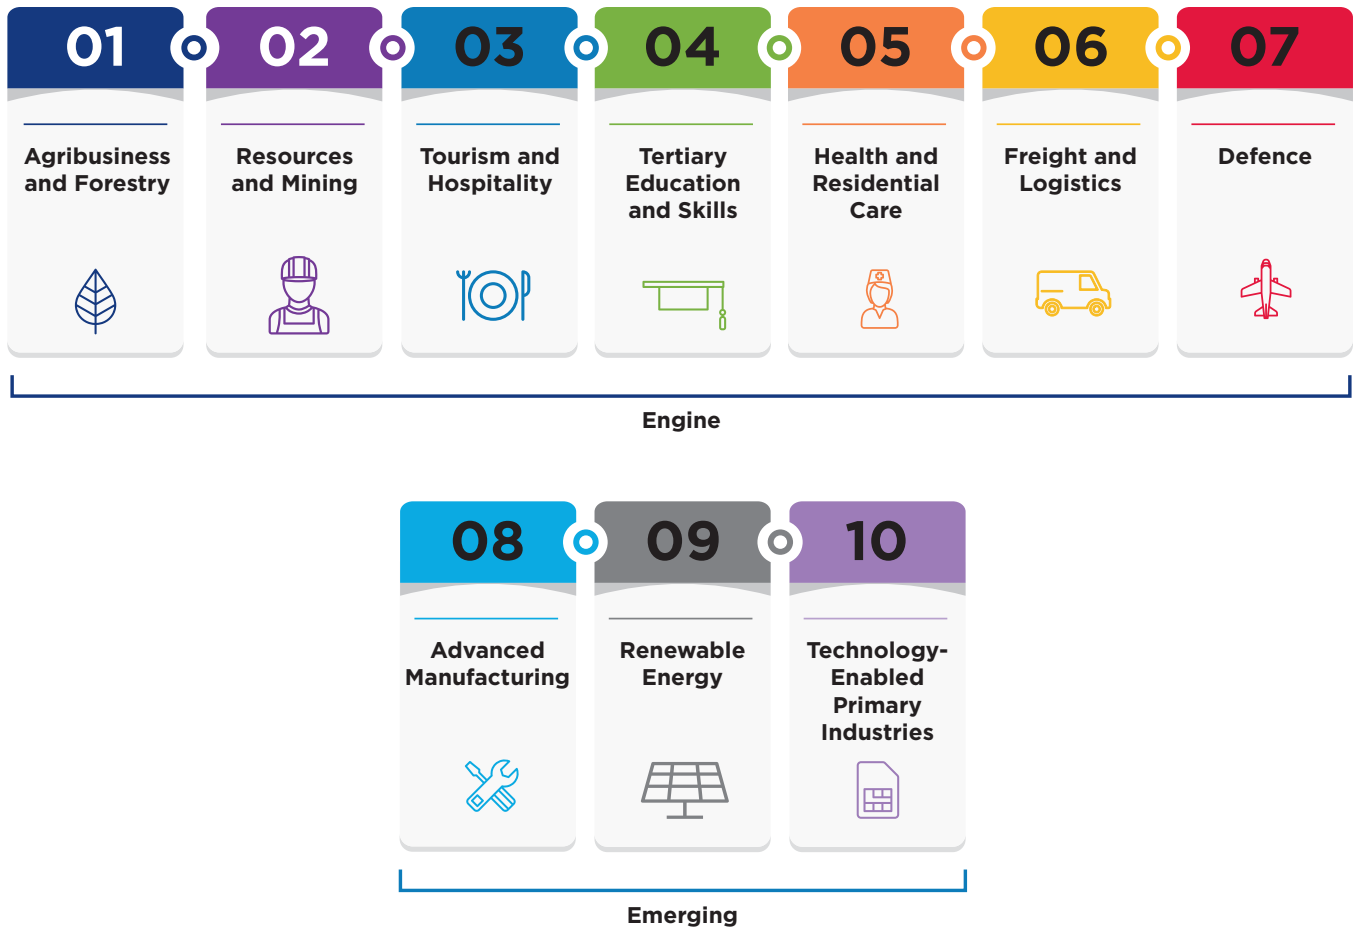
01
Agribusiness and Forestry

02
Resources and Mining

03
Tourism and Hospitality

04
Tertiary Education and Skills

05
Health and Residential Care

06
Freight and Logistics

07
Defence

Engine

08
Advanced Manufacturing

09
Renewable Energy

10
Technology-Enabled Primary Industries

Emerging